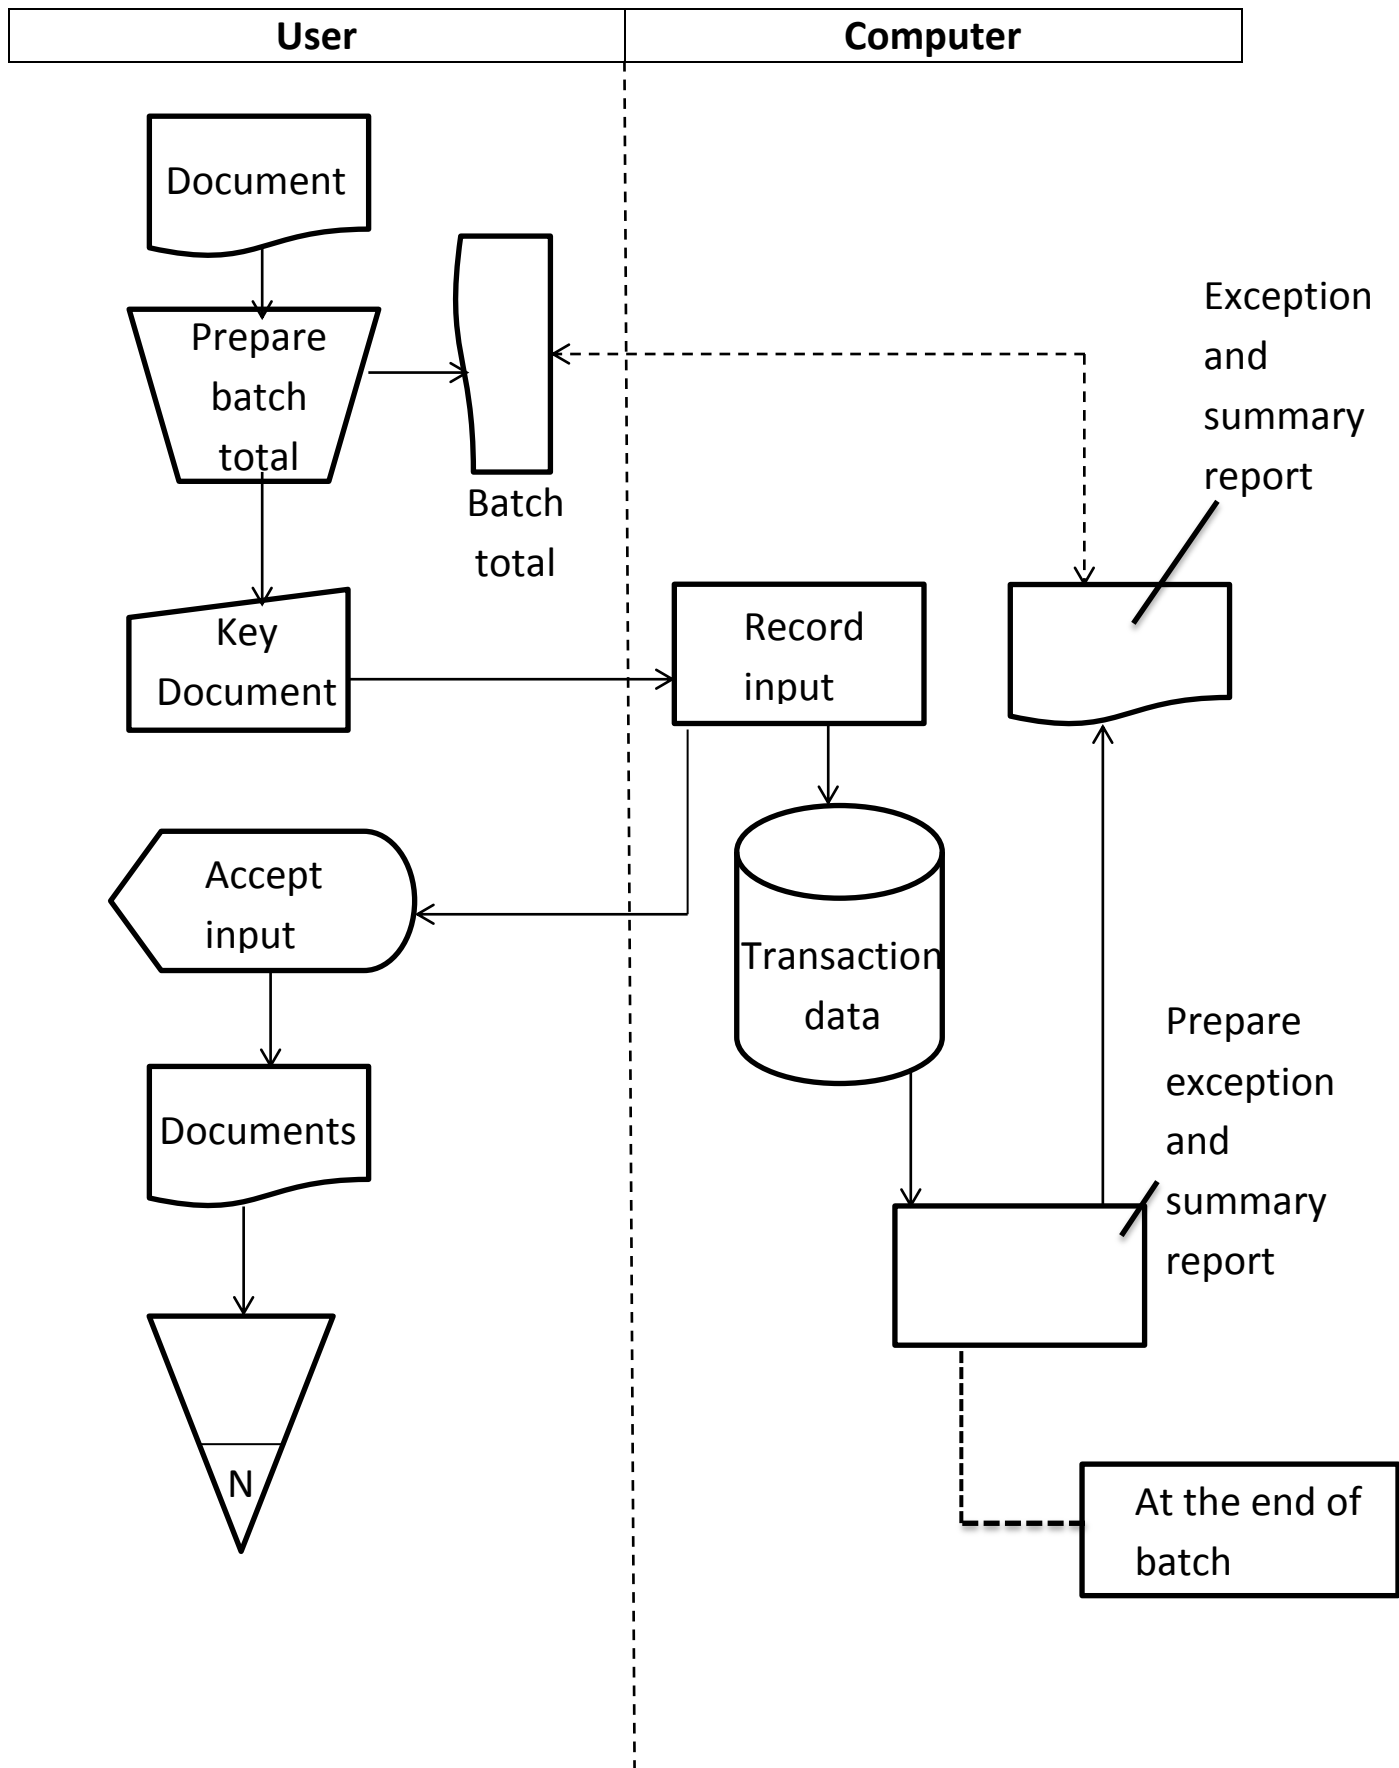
| User | Computer |
|---|---|

Document

Prepare batch total

Batch total

Exception and summary report

Key Document

Record input

Accept input

Transaction data

Documents

Prepare exception and summary report

N

At the end of batch